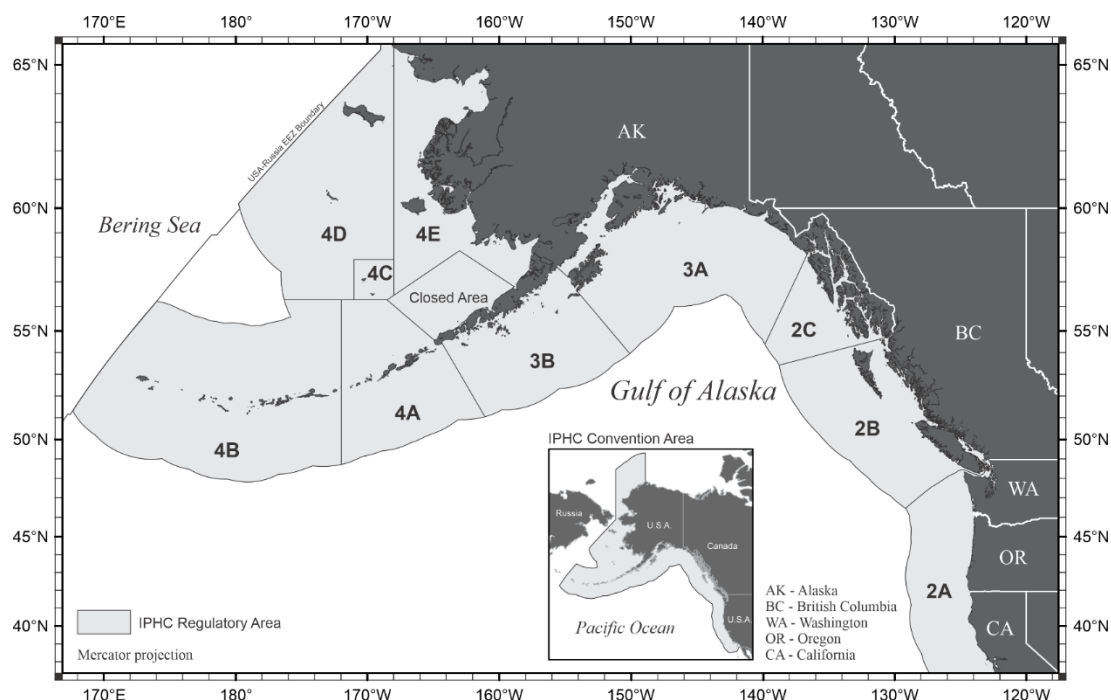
170°E 180° 170°W 160°W 150°W 140°W 130°W 120°W

65°N 60°N 55°N 50°N 45°N 40°N

65°N 60°N 55°N 50°N 45°N 40°N

USA-Russia EEZ Boundary

AK

Bering Sea

4D

4E

4C

Closed Area

3A

2C

BC

55°N

3B

Gulf of Alaska

4A

2B

4B

IPHC Convention Area

Russia

U.S.A.

Canada

U.S.A.

Pacific Ocean

WA

OR

2A

CA

AK - Alaska
BC - British Columbia
WA - Washington
OR - Oregon
CA - California

IPHC Regulatory Area

Mercator projection

170°E 180° 170°W 160°W 150°W 140°W 130°W 120°W